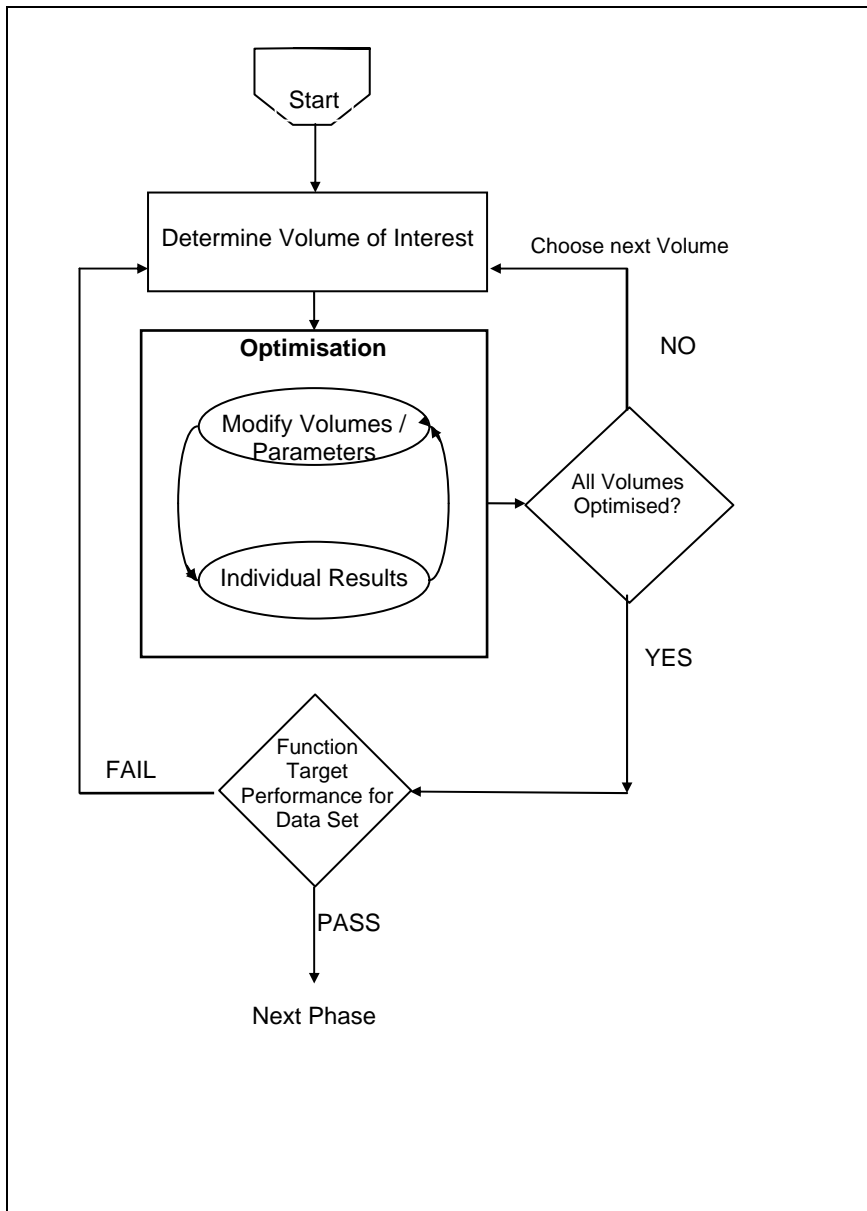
Start

Determine Volume of Interest

Choose next Volume

Optimisation

Modify Volumes / Parameters

Individual Results

NO

All Volumes Optimised?

YES

FAIL

Function Target Performance for Data Set

PASS

Next Phase